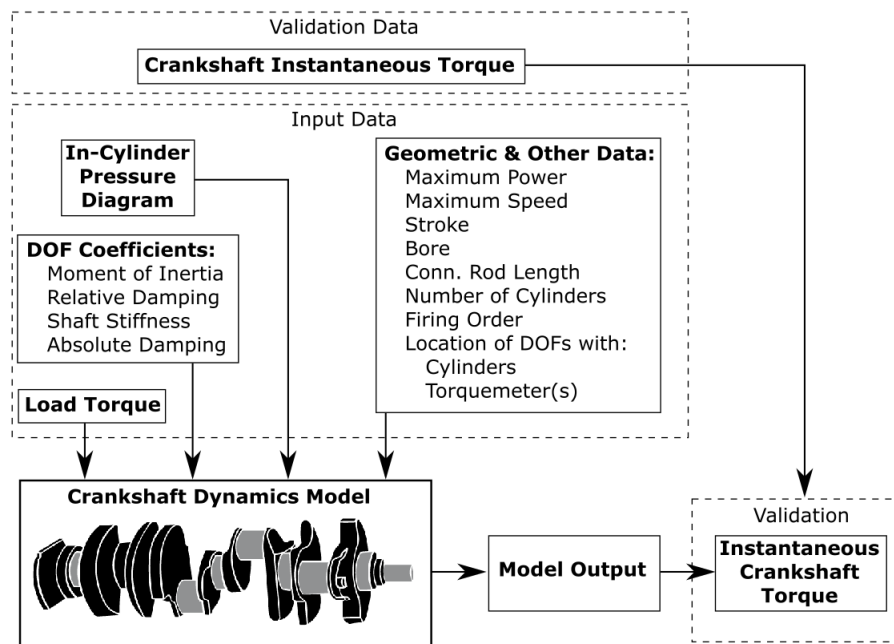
Validation Data

Crankshaft Instantaneous Torque

Input Data

In-Cylinder Pressure Diagram

DOF Coefficients:
Moment of Inertia
Relative Damping
Shaft Stiffness
Absolute Damping

Geometric & Other Data:
Maximum Power
Maximum Speed
Stroke
Bore
Conn. Rod Length
Number of Cylinders
Firing Order
Location of DOFs with:
Cylinders
Torquemeter(s)

Load Torque

Crankshaft Dynamics Model

Model Output

Validation

Instantaneous Crankshaft Torque